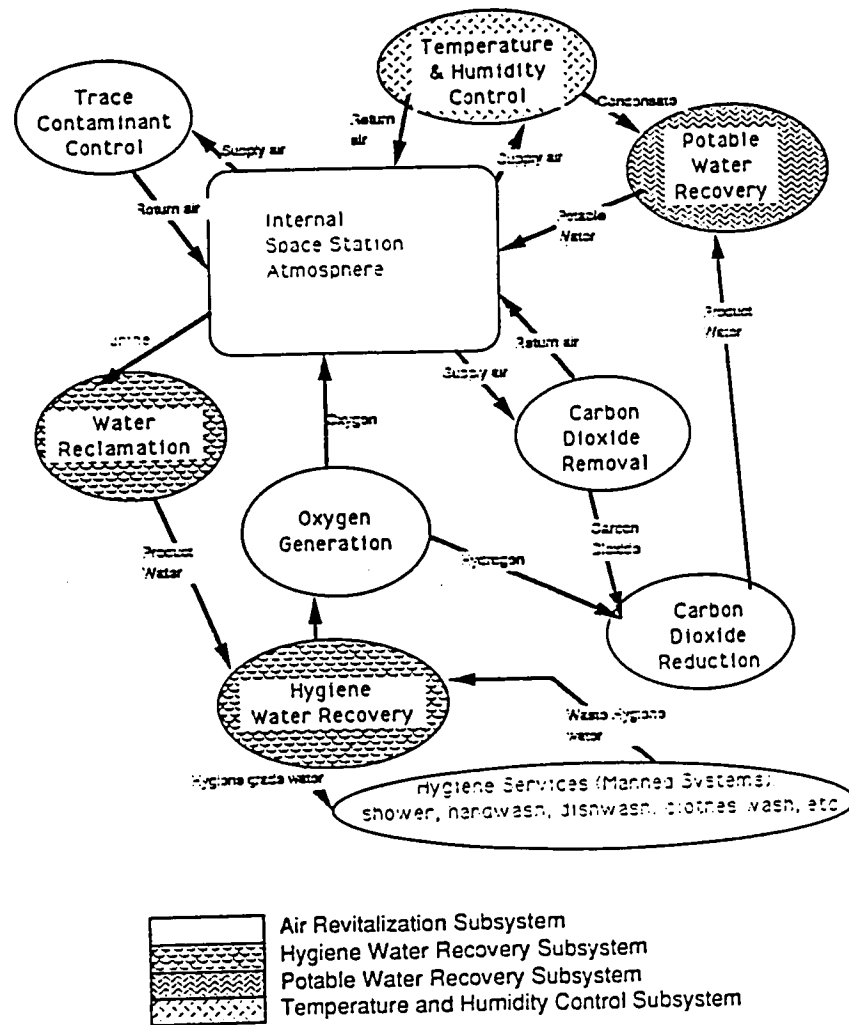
Temperature & Humidity Control

Trace Contaminant Control

Supply air

Return air

Return air

Supply air

Condensate

Potable Water Recovery

Internal Space Station Atmosphere

Potable Water

Product Water

Urine

Return air

Supply air

Water Reclamation

Oxygen

Carbon Dioxide Removal

Oxygen Generation

Carbon Dioxide

Product Water

Hydrogen

Carbon Dioxide Reduction

Hygiene Water Recovery

Waste Hygiene Water

Hygiene grade water

Hygiene Services (Manned Systems): shower, handwash, dishwash, clothes wash, etc

Air Revitalization Subsystem
Hygiene Water Recovery Subsystem
Potable Water Recovery Subsystem
Temperature and Humidity Control Subsystem